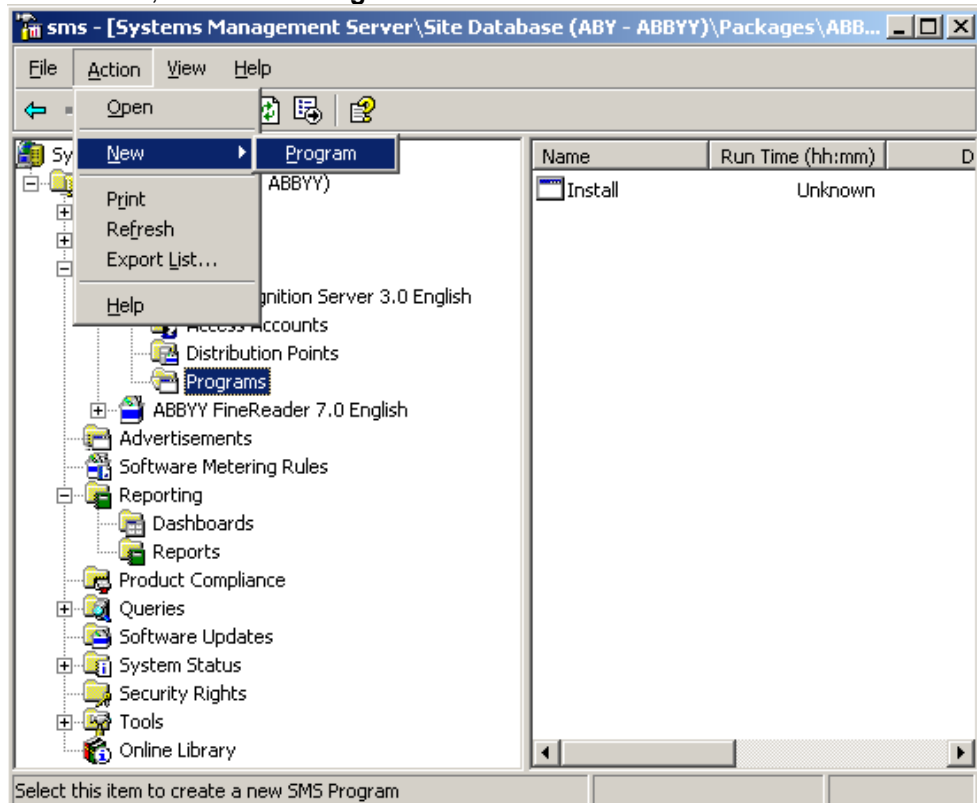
sms - [Systems Management Server\Site Database (ABY - ABBYY)\Packages\ABB...

File Action View Help

Open

New

Program

Print
Refresh
Export List...

Help

Sy

ABBYY)

gnition Server 3.0 English

Access Accounts
Distribution Points
Programs
ABBYY FineReader 7.0 English
Advertisements
Software Metering Rules
Reporting
Dashboards
Reports
Product Compliance
Queries
Software Updates
System Status
Security Rights
Tools
Online Library

| Name | Run Time (hh:mm) | D |
|---|---|---|
| Install | Unknown | |

Select this item to create a new SMS Program